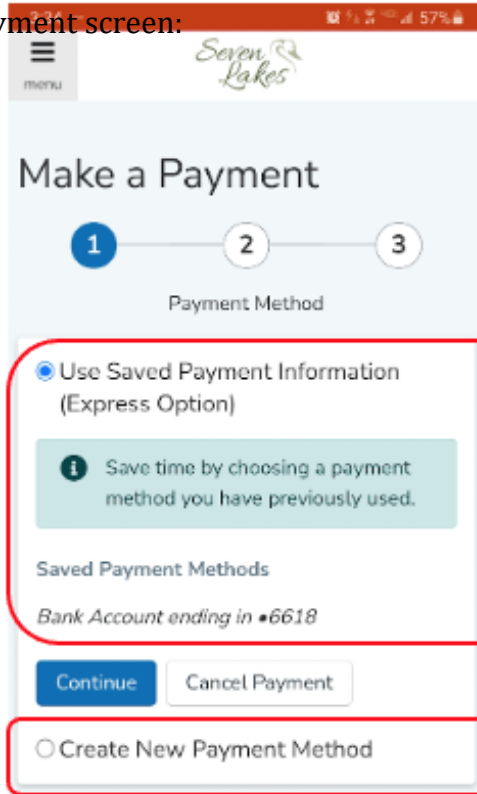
yment screen:

57%

menu

Seven Lakes

Make a Payment

1 2 3

Payment Method

Use Saved Payment Information (Express Option)

Save time by choosing a payment method you have previously used.

Saved Payment Methods

Bank Account ending in •6618

Continue

Cancel Payment

Create New Payment Method